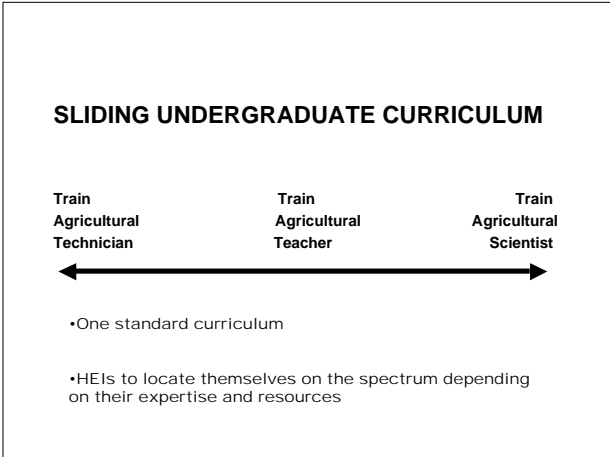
SLIDING UNDERGRADUATE CURRICULUM

Train Agricultural Technician

Train Agricultural Teacher

Train Agricultural Scientist

•One standard curriculum

•HEIs to locate themselves on the spectrum depending on their expertise and resources